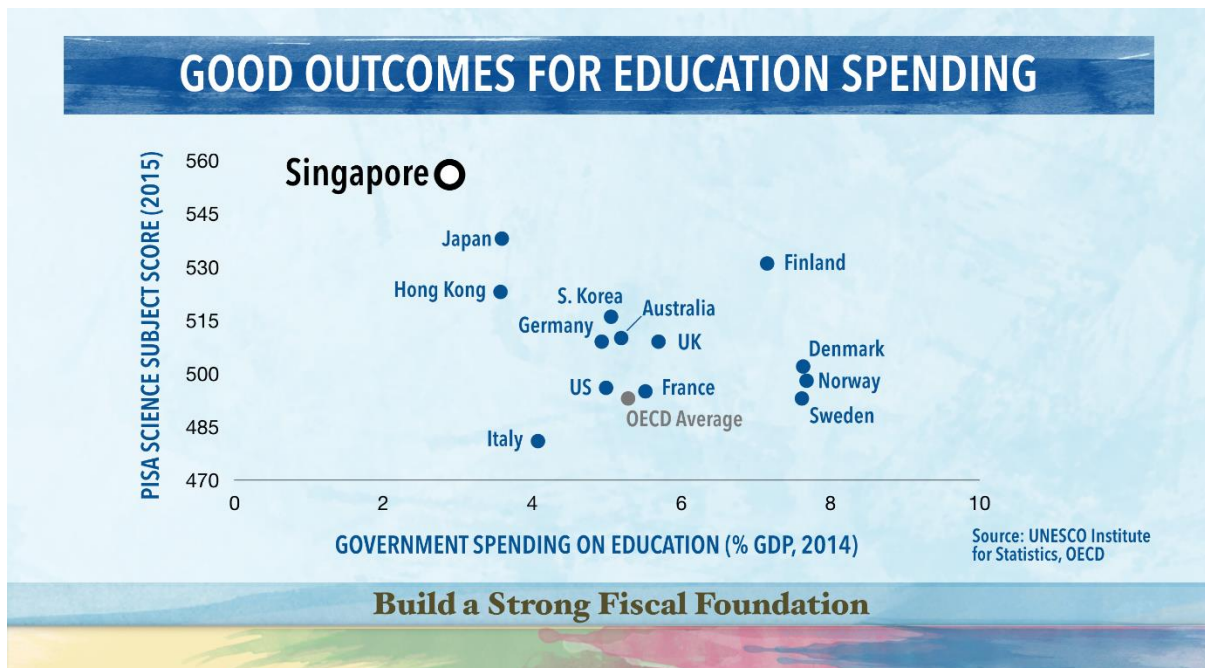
GOOD OUTCOMES FOR EDUCATION SPENDING

PISA SCIENCE SUBJECT SCORE (2015)

560
545
530
515
500
485
470

Singapore
Japan
Hong Kong
S. Korea
Australia
Germany
UK
Finland
Denmark
Norway
Sweden
US
France
OECD Average
Italy

0
2
4
6
8
10

GOVERNMENT SPENDING ON EDUCATION (% GDP, 2014)

Source: UNESCO Institute for Statistics, OECD

Build a Strong Fiscal Foundation